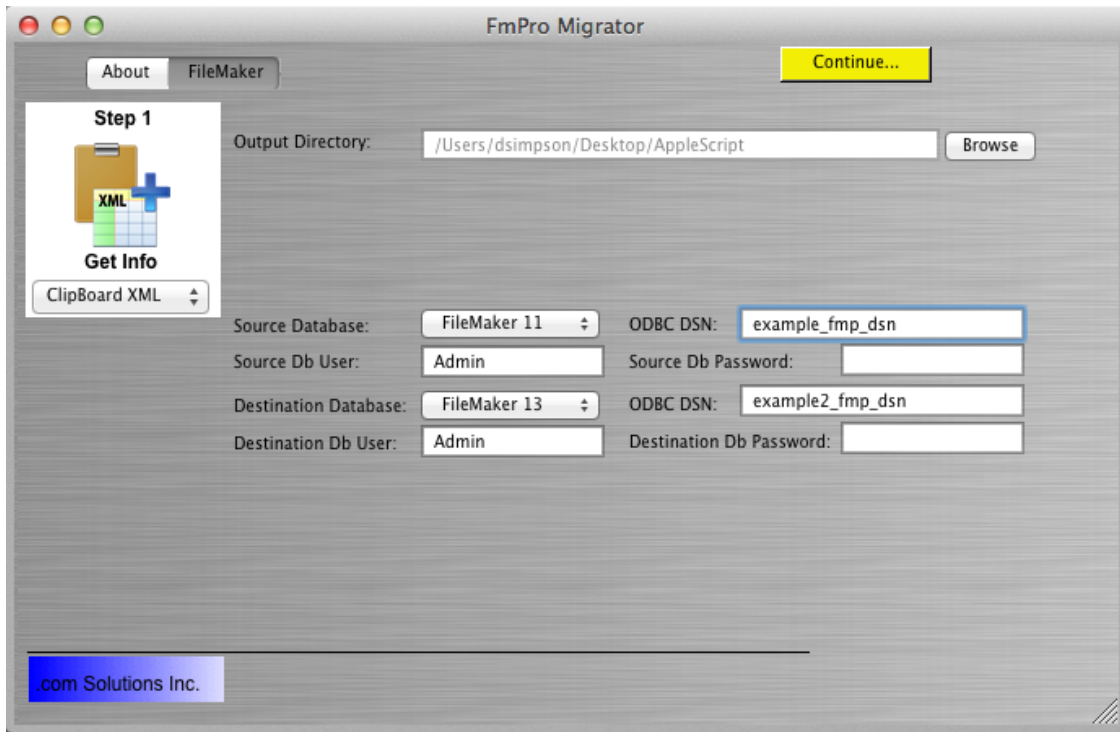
FmPro Migrator

About FileMaker

Continue...

Step 1

XML

Get Info

ClipBoard XML

Output Directory: /Users/dsimpson/Desktop/AppleScript Browse

Source Database: FileMaker 11 ODBC DSN: example_fmp_dsn

Source Db User: Admin Source Db Password:

Destination Database: FileMaker 13 ODBC DSN: example2_fmp_dsn

Destination Db User: Admin Destination Db Password:

.com Solutions Inc.